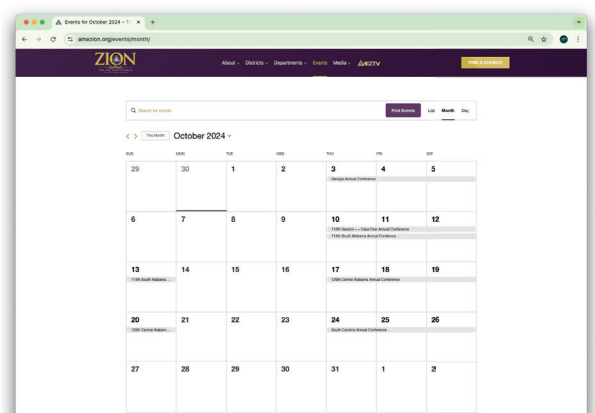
Events for October 2024 – Th ×

amezion.org/events/month/

ZION

About ⌄ Districts ⌄ Departments ⌄ Events Media ⌄ AMEZTV

FIND A CHURCH

Search for events

Find Events

List Month Day

This Month October 2024 ⌄

| SUN | MON | TUE | WED | THU | FRI | SAT |
|---|---|---|---|---|---|---|
| 29 | 30 | 1 | 2 | 3 Georgia Annual Conference | 4 | 5 |
| 6 | 7 | 8 | 9 | 10 115th Session — Cape Fear Annual Conference; 114th South Alabama Annual Conference | 11 | 12 |
| 13 114th South Alabama ... | 14 | 15 | 16 | 17 128th Central Alabama Annual Conference | 18 | 19 |
| 20 128th Central Alabam... | 21 | 22 | 23 | 24 South Carolina Annual Conference | 25 | 26 |
| 27 | 28 | 29 | 30 | 31 | 1 | 2 |